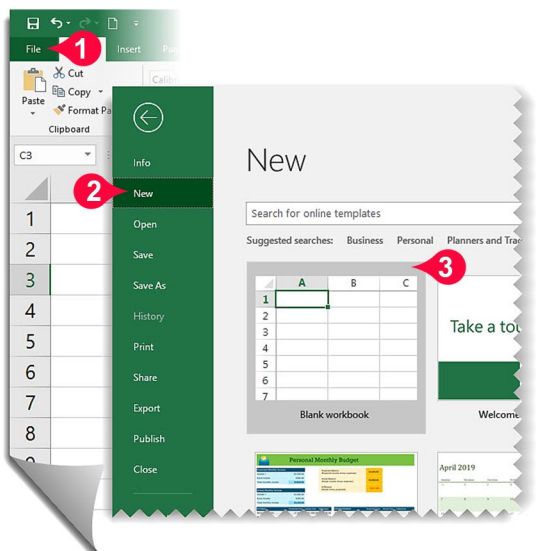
File 1 Insert Pa

Paste

Cut

Copy

Format Pa

Clipboard

Calibr

C3

1
2
3
4
5
6
7
8
9

Info

2 New

Open

Save

Save As

History

Print

Share

Export

Publish

Close

New

Search for online templates

Suggested searches: Business Personal Planners and Trac

3

| | A | B | C |
|---|---|---|---|
| 1 | | | |
| 2 | | | |
| 3 | | | |
| 4 | | | |
| 5 | | | |
| 6 | | | |
| 7 | | | |

Blank workbook

Take a to

Welcome

Personal Monthly Budget

April 2019